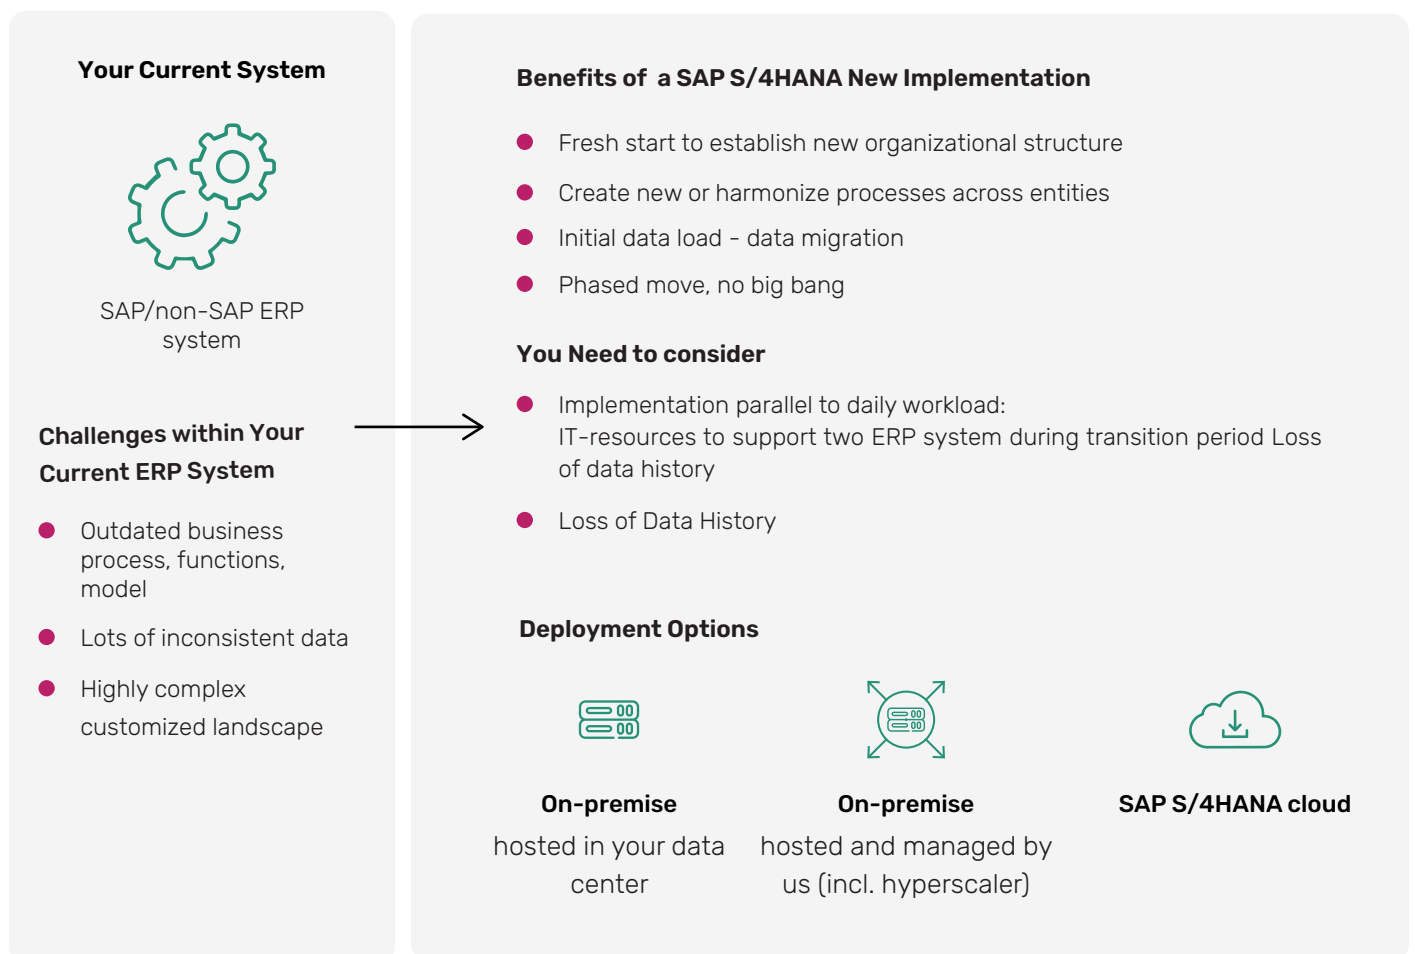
Your Current System

SAP/non-SAP ERP system

Challenges within Your Current ERP System

- Outdated business process, functions, model
- Lots of inconsistent data
- Highly complex customized landscape

Benefits of a SAP S/4HANA New Implementation

- Fresh start to establish new organizational structure
- Create new or harmonize processes across entities
- Initial data load - data migration
- Phased move, no big bang

You Need to consider

- Implementation parallel to daily workload: IT-resources to support two ERP system during transition period Loss of data history
- Loss of Data History

Deployment Options

On-premise
hosted in your data center

On-premise
hosted and managed by us (incl. hyperscaler)

SAP S/4HANA cloud